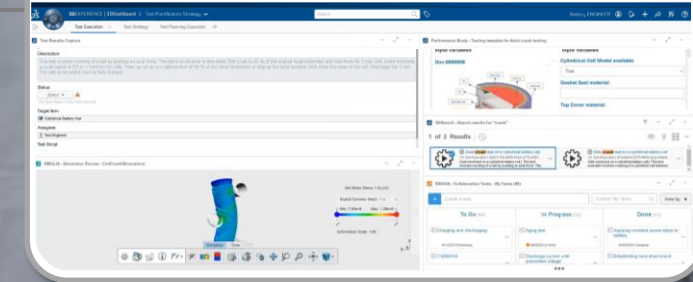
3DEXPERIENCE | 3DDashboard Test Planification Strategy

Test Execution Test Strategy Test Planning Execution

Test Results Capture

Description

Status

Target Item

Cylindrical Battery Cell

Assignee

Test Engineer

Test Script

Performance Study - Testing template for Axial crush testing

Input variables

Doc-000000

Input variables

Cylindrical Cell Model available

Gasket Seal material:

Top Cover material:

3DSearch - Search results for "crush"

1 of 2 Results

SIMULIA - Simulation Review - CellCrush/Simulations

Simulation Tools

ENOVIA - Collaborative Tasks - My Tasks (81)

To Do

In Progress

Done